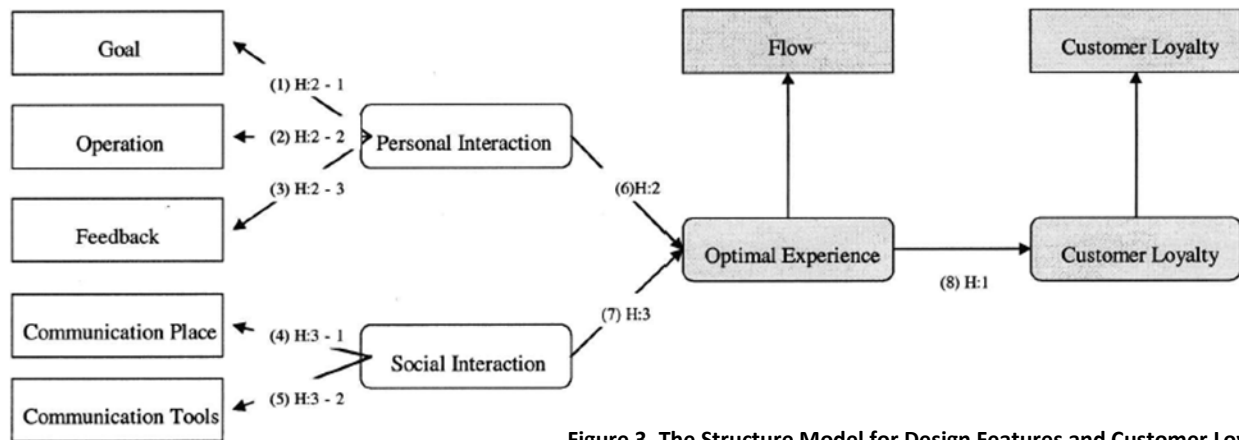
Goal

(1) H:2 - 1

Operation

(2) H:2 - 2

Personal Interaction

(3) H:2 - 3

Feedback

Communication Place

(4) H:3 - 1

Social Interaction

Communication Tools

(5) H:3 - 2

(6)H:2

(7) H:3

Flow

Optimal Experience

(8) H:1

Customer Loyalty

Customer Loyalty

Figure 3. The Structure Model for Design Features and Customer Loy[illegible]